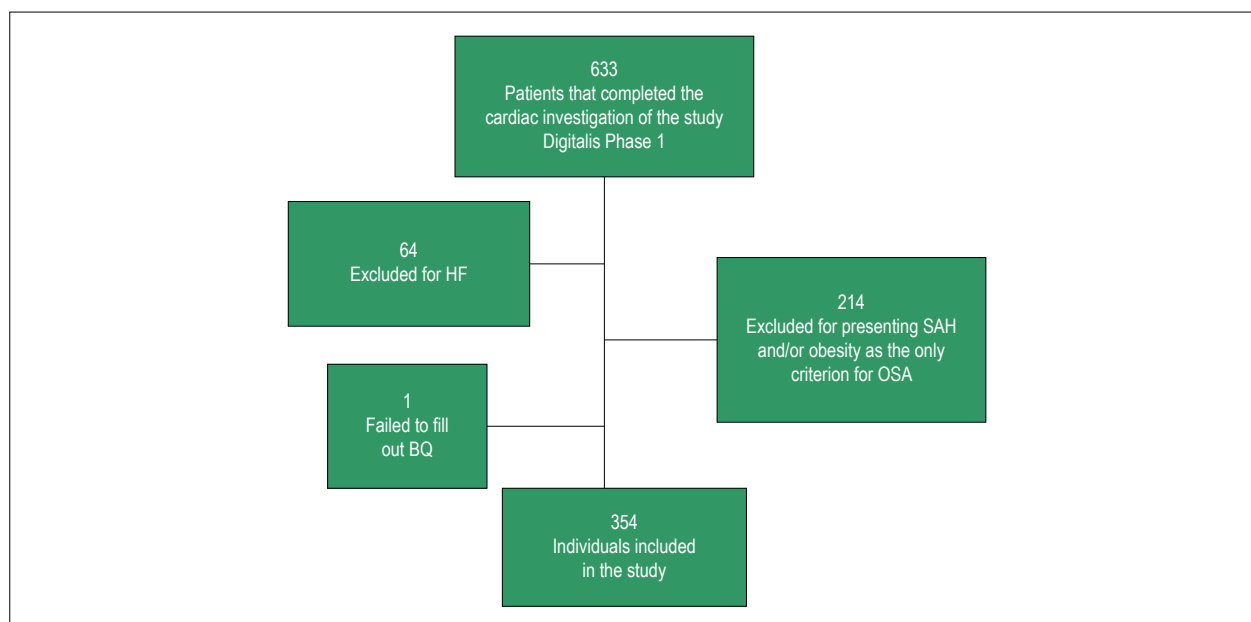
633
Patients that completed the cardiac investigation of the study Digitalis Phase 1

64
Excluded for HF

214
Excluded for presenting SAH and/or obesity as the only criterion for OSA

1
Failed to fill out BQ

354
Individuals included in the study